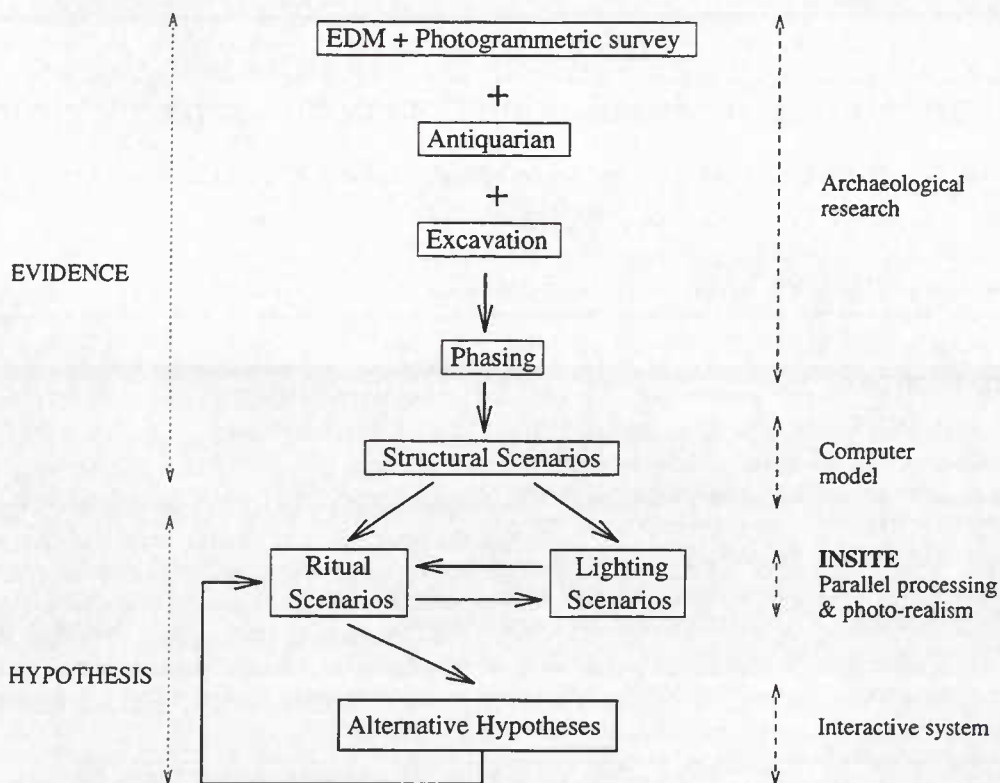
EDM + Photogrammetric survey

+

Antiquarian

+

Excavation

Phasing

Structural Scenarios

Ritual Scenarios

Lighting Scenarios

Alternative Hypotheses

EVIDENCE

HYPOTHESIS

Archaeological research

Computer model

INSITE
Parallel processing & photo-realism

Interactive system